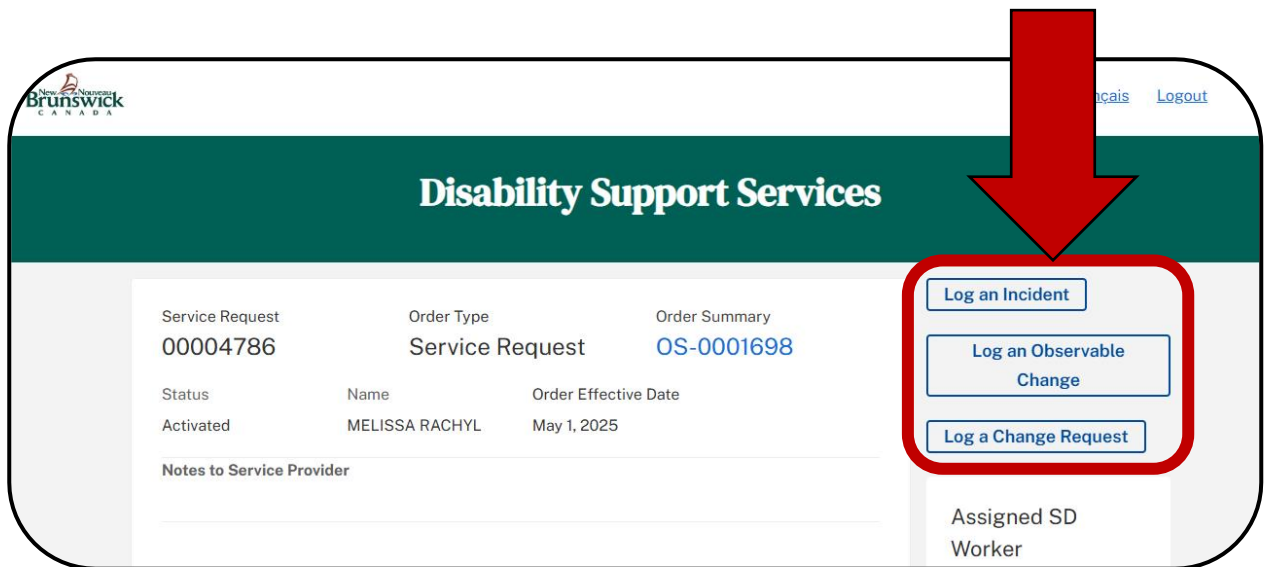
New Nouveau Brunswick CANADA

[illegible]nçais Logout

Disability Support Services

Service Request
00004786

Order Type
Service Request

Order Summary
OS-0001698

Status
Activated

Name
MELISSA RACHYL

Order Effective Date
May 1, 2025

Notes to Service Provider

Log an Incident

Log an Observable Change

Log a Change Request

Assigned SD Worker